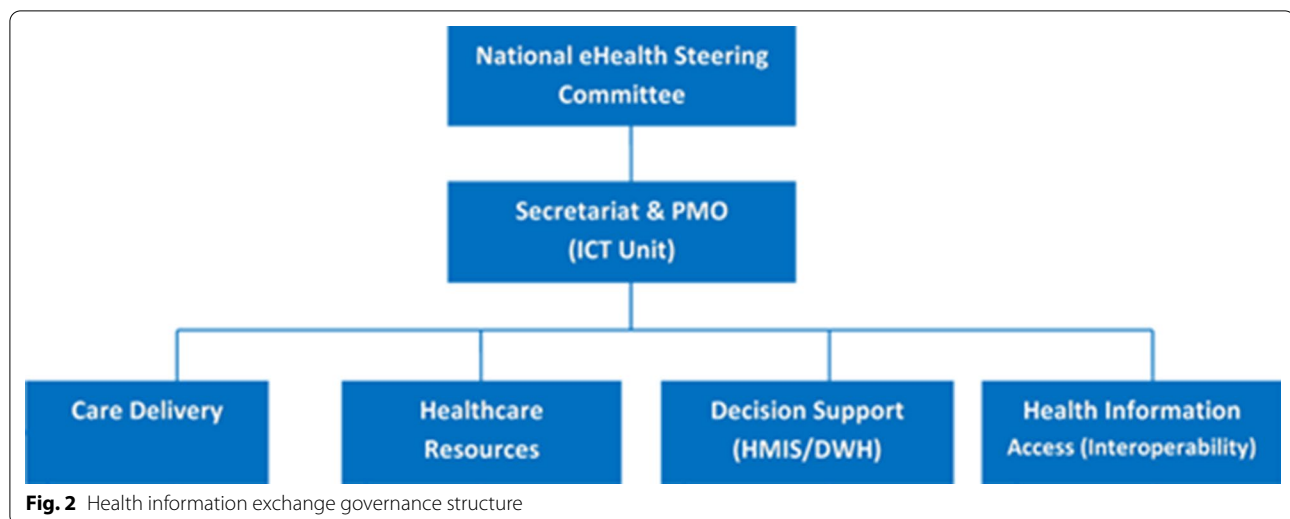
National eHealth Steering Committee

Secretariat & PMO (ICT Unit)

Care Delivery

Healthcare Resources

Decision Support (HMIS/DWH)

Health Information Access (Interoperability)

**Fig. 2** Health information exchange governance structure